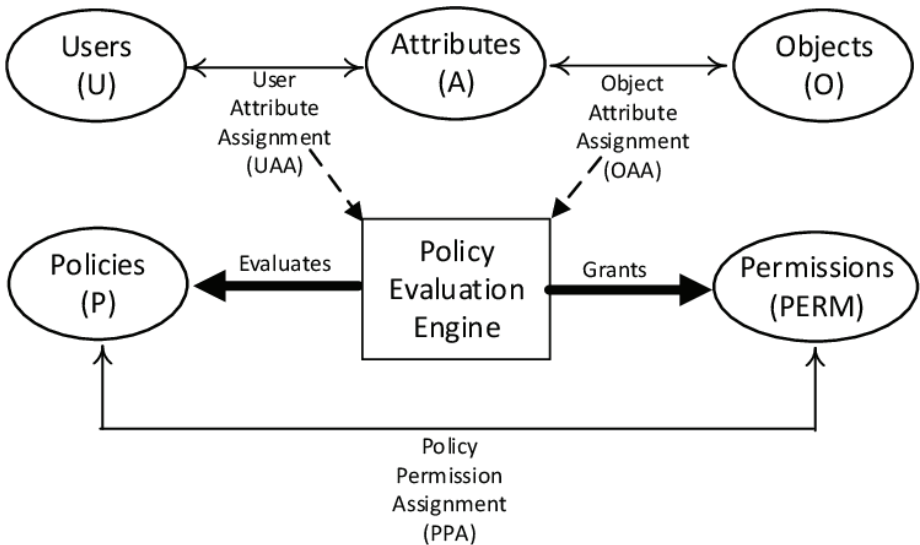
Users (U)

User Attribute Assignment (UAA)

Attributes (A)

Object Attribute Assignment (OAA)

Objects (O)

Policies (P)

Evaluates

Policy Evaluation Engine

Grants

Permissions (PERM)

Policy Permission Assignment (PPA)